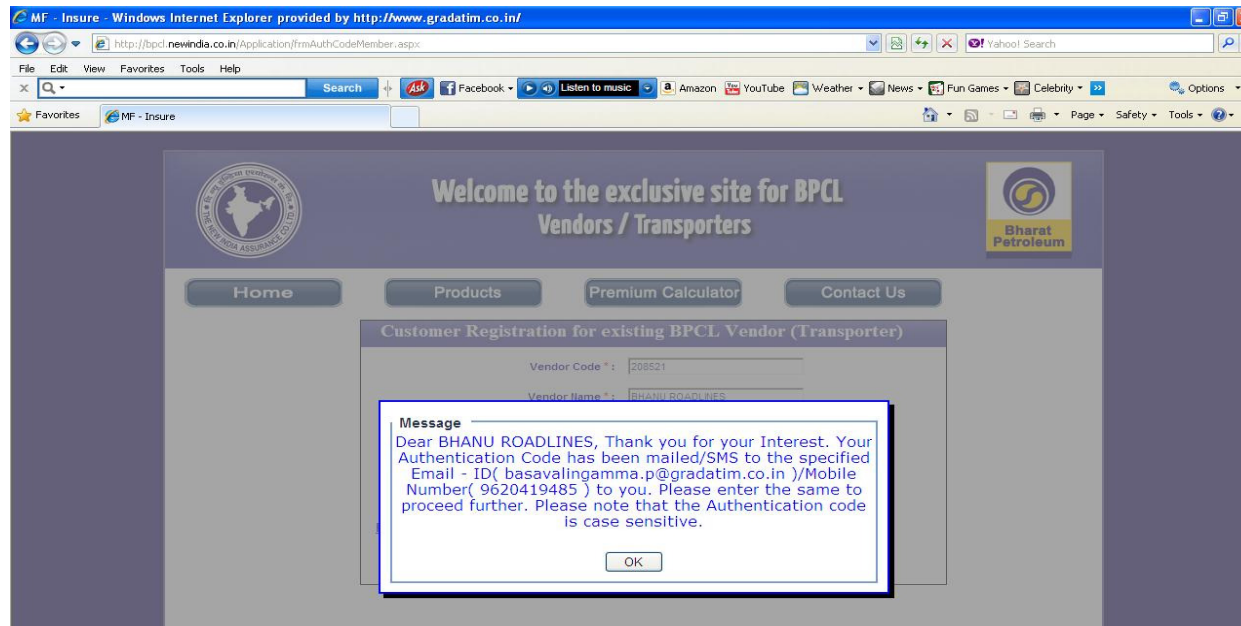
MF - Insure - Windows Internet Explorer provided by http://www.gradatim.co.in/

http://bpcl.newindia.co.in/Application/frmAuthCodeMember.aspx

Yahoo! Search

File Edit View Favorites Tools Help

Search

Ask Facebook Listen to music Amazon YouTube Weather News Fun Games Celebrity Options

Favorites MF - Insure

Page Safety Tools

THE NEW INDIA ASSURANCE CO. LTD.

Welcome to the exclusive site for BPCL
Vendors / Transporters

Bharat Petroleum

Home Products Premium Calculator Contact Us

Customer Registration for existing BPCL Vendor (Transporter)

Vendor Code * : 208521

Vendor Name * : BHANU ROADLINES

Message

Dear BHANU ROADLINES, Thank you for your Interest. Your Authentication Code has been mailed/SMS to the specified Email - ID( basavalingamma.p@gradatim.co.in )/Mobile Number( 9620419485 ) to you. Please enter the same to proceed further. Please note that the Authentication code is case sensitive.

OK